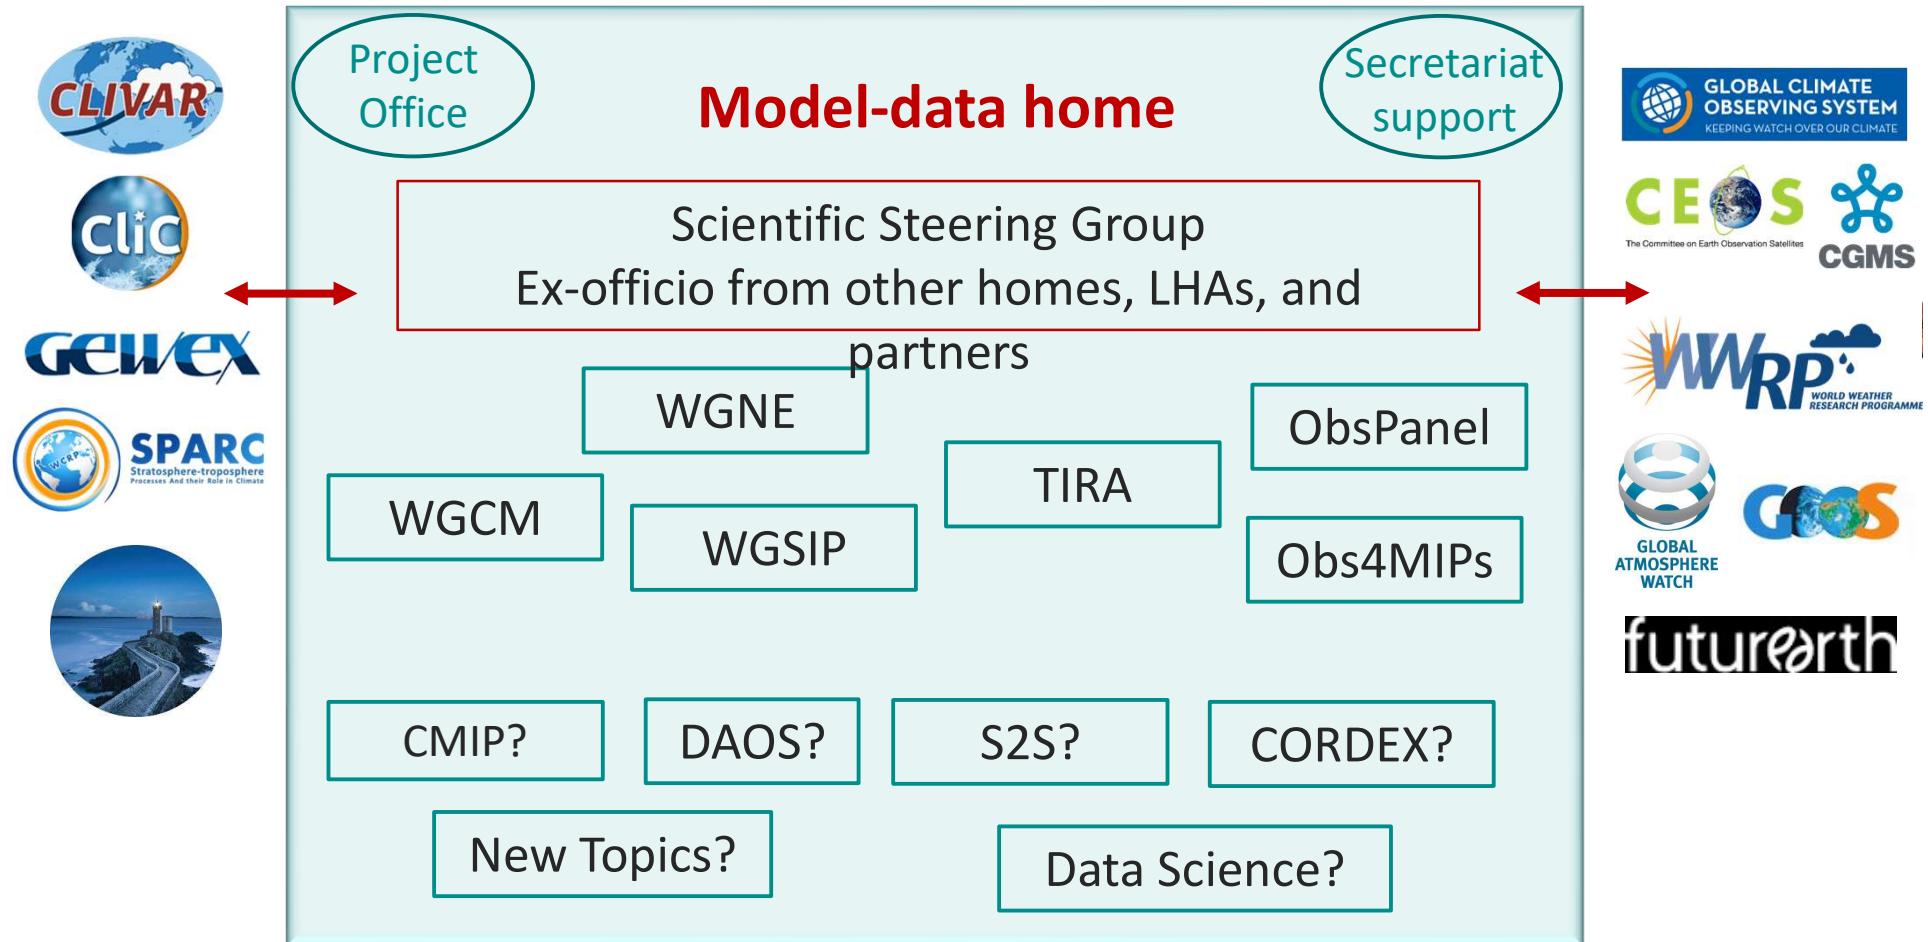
CLIVAR

CliC

GEWEX

WCRP SPARC Stratosphere-troposphere Processes And their Role in Climate

Project Office

Model-data home

Secretariat support

Scientific Steering Group
Ex-officio from other homes, LHAs, and partners

WGNE

ObsPanel

TIRA

WGCM

WGSIP

Obs4MIPs

CMIP?

DAOS?

S2S?

CORDEX?

New Topics?

Data Science?

GLOBAL CLIMATE OBSERVING SYSTEM KEEPING WATCH OVER OUR CLIMATE

CEOS The Committee on Earth Observation Satellites

CGMS

WWRP WORLD WEATHER RESEARCH PROGRAMME

GLOBAL ATMOSPHERE WATCH

GOOS

futurearth